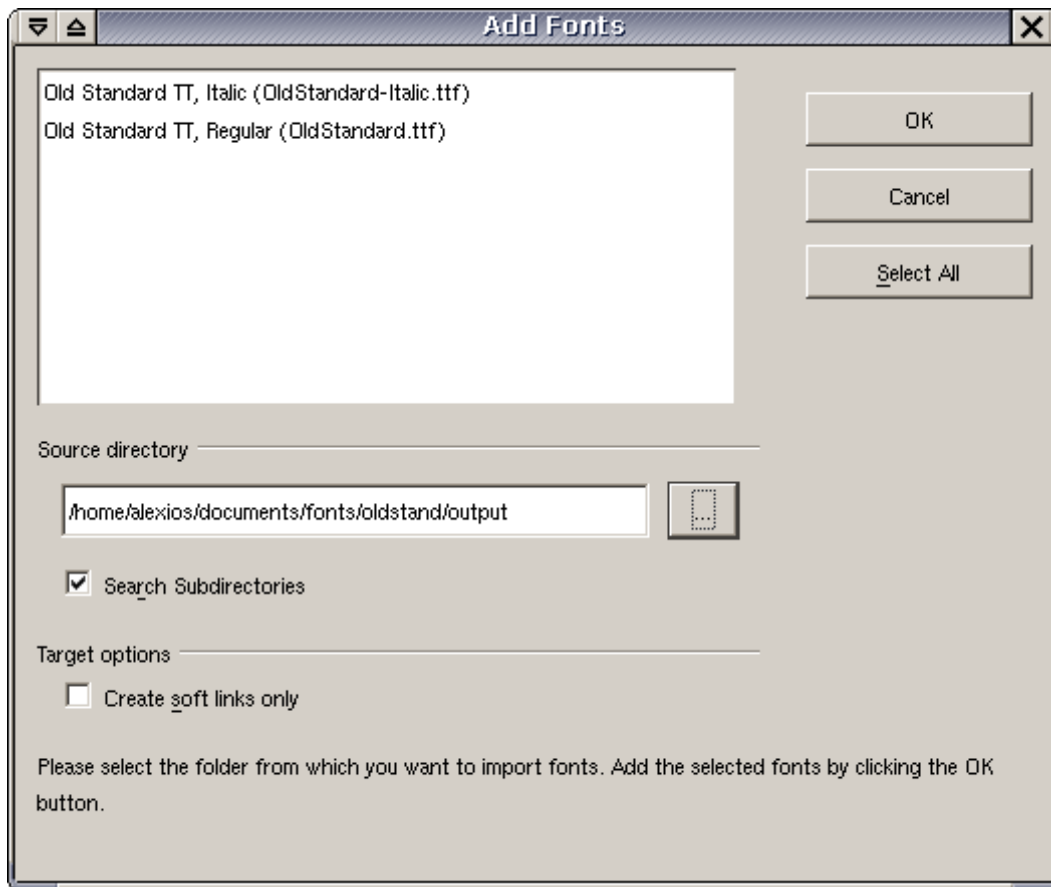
Add Fonts

Old Standard TT, Italic (OldStandard-Italic.ttf)
Old Standard TT, Regular (OldStandard.ttf)

OK

Cancel

Select All

Source directory

/home/alexios/documents/fonts/oldstand/output

...

Search Subdirectories

Target options

Create soft links only

Please select the folder from which you want to import fonts. Add the selected fonts by clicking the OK button.